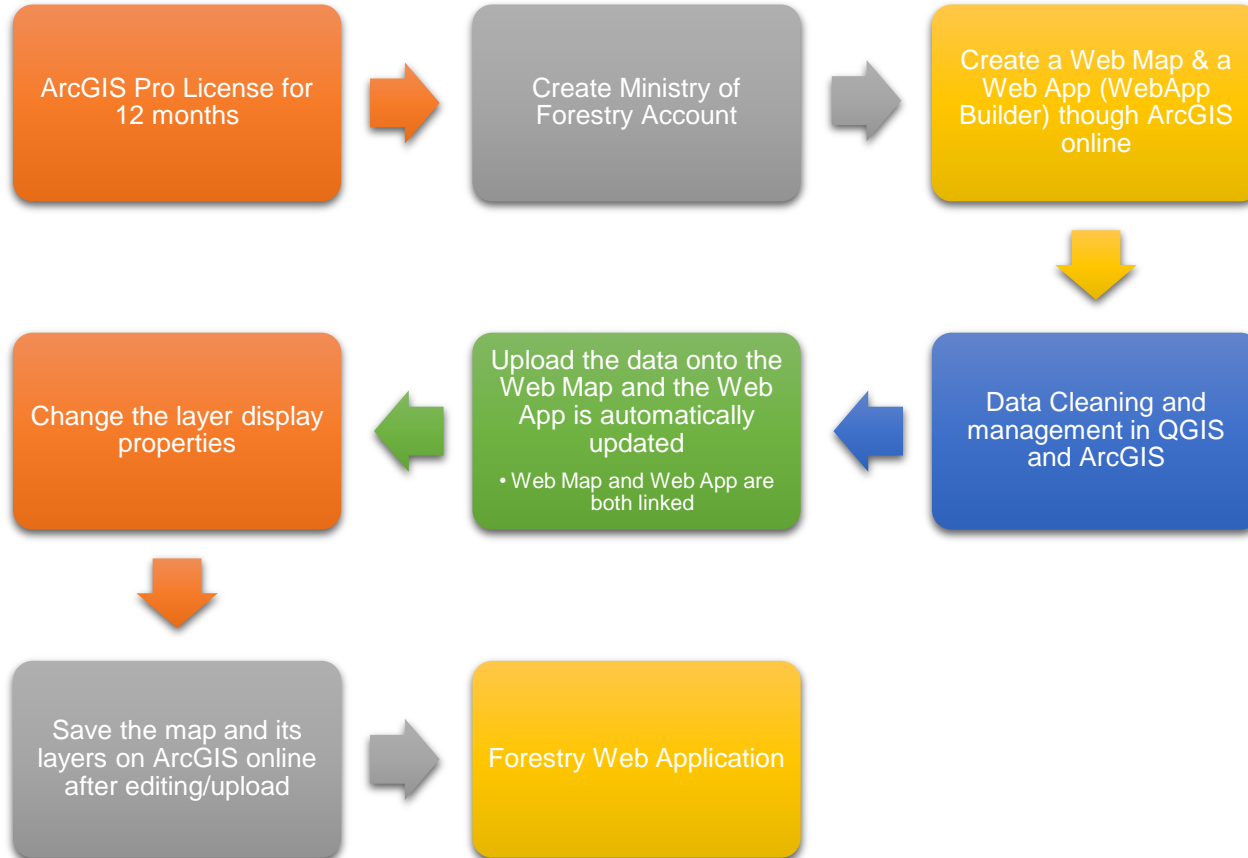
ArcGIS Pro License for 12 months

Create Ministry of Forestry Account

Create a Web Map & a Web App (WebApp Builder) though ArcGIS online

Data Cleaning and management in QGIS and ArcGIS

Upload the data onto the Web Map and the Web App is automatically updated

• Web Map and Web App are both linked

Change the layer display properties

Save the map and its layers on ArcGIS online after editing/upload

Forestry Web Application